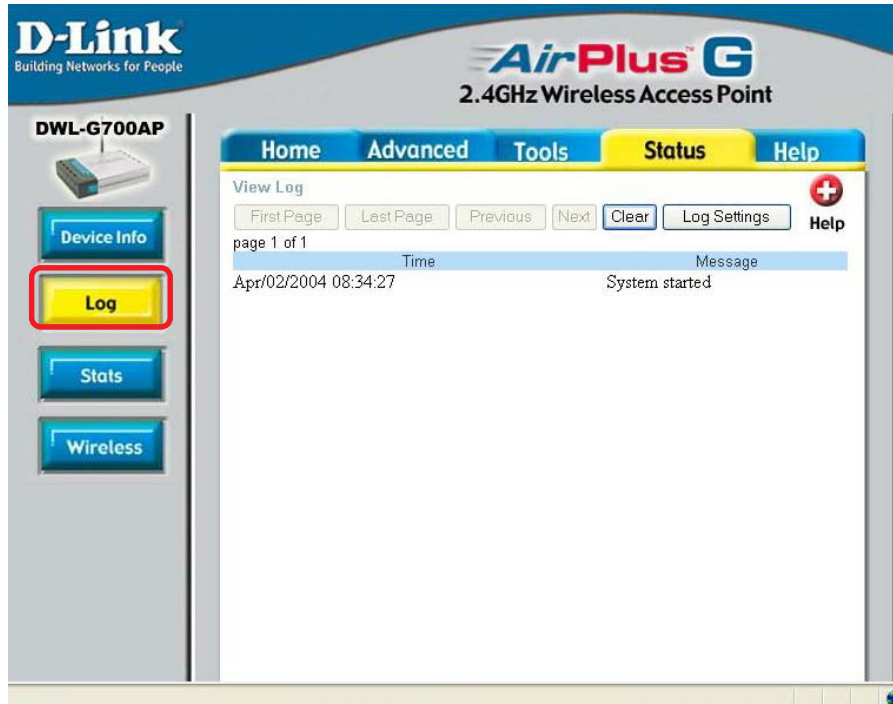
D-Link
Building Networks for People

AirPlus™ G
2.4GHz Wireless Access Point

DWL-G700AP

Home Advanced Tools Status Help

Device Info

Log

Stats

Wireless

View Log

First Page Last Page Previous Next Clear Log Settings

Help

page 1 of 1

| Time | Message |
|---|---|
| Apr/02/2004 08:34:27 | System started |